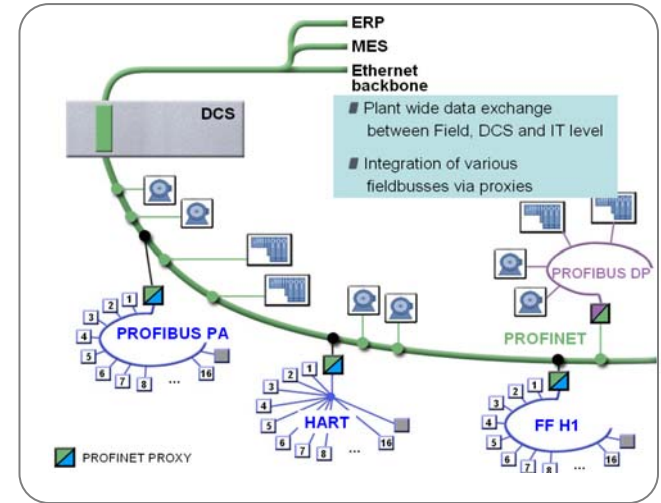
ERP
MES
Ethernet backbone

DCS

Plant wide data exchange between Field, DCS and IT level

Integration of various fieldbusses via proxies

PROFIBUS DP

PROFINET

PROFIBUS PA
1
2
3
4
5
6
7
8
...
16

HART
1
2
3
4
5
6
7
8
...
16

FF H1
1
2
3
4
5
6
7
8
...
16

PROFINET PROXY